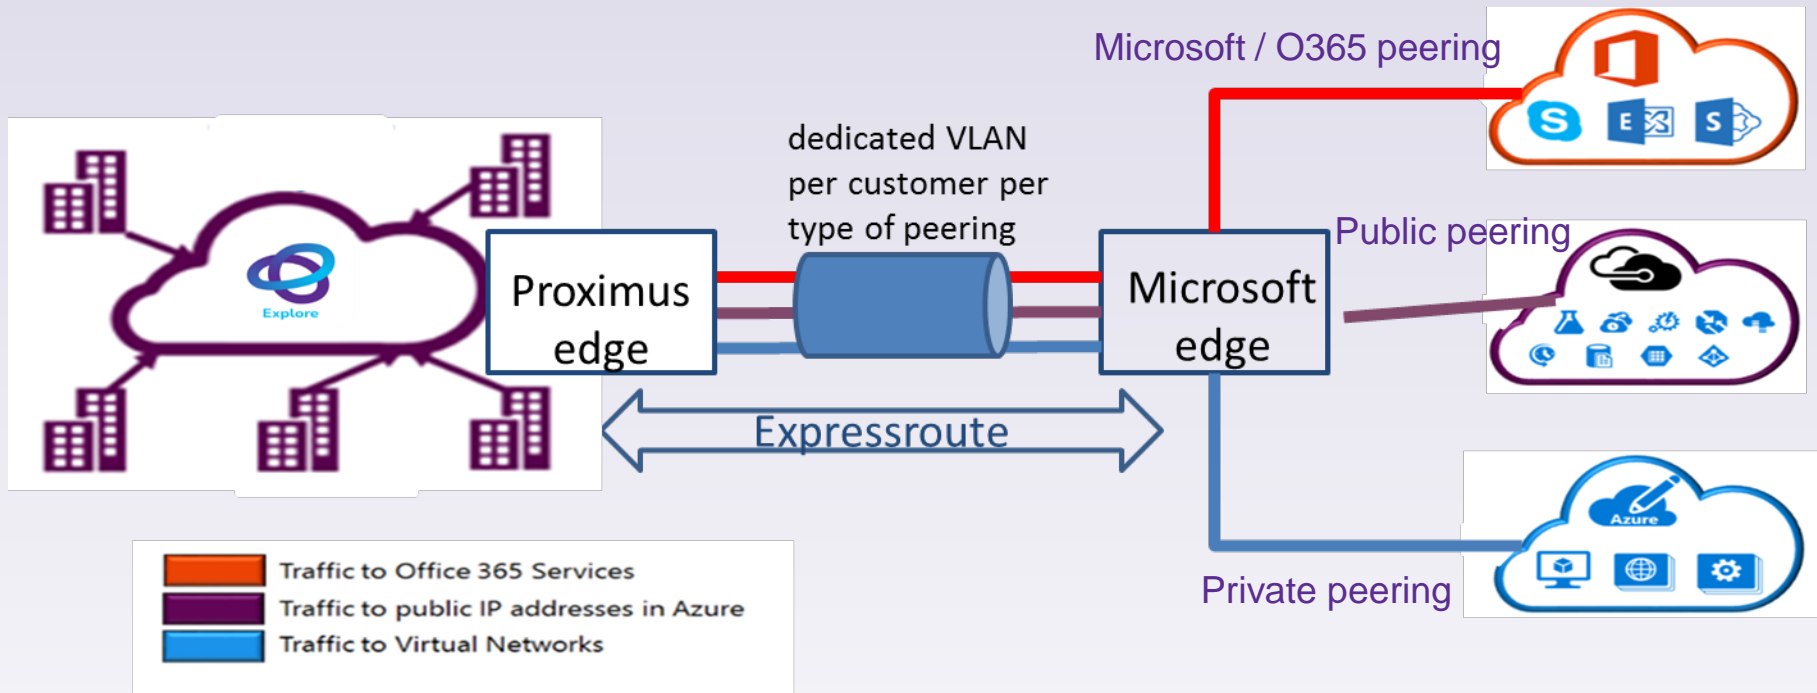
Microsoft / O365 peering

Explore

dedicated VLAN per customer per type of peering

Proximus edge

Microsoft edge

Public peering

Expressroute

Azure

Private peering

Traffic to Office 365 Services
Traffic to public IP addresses in Azure
Traffic to Virtual Networks